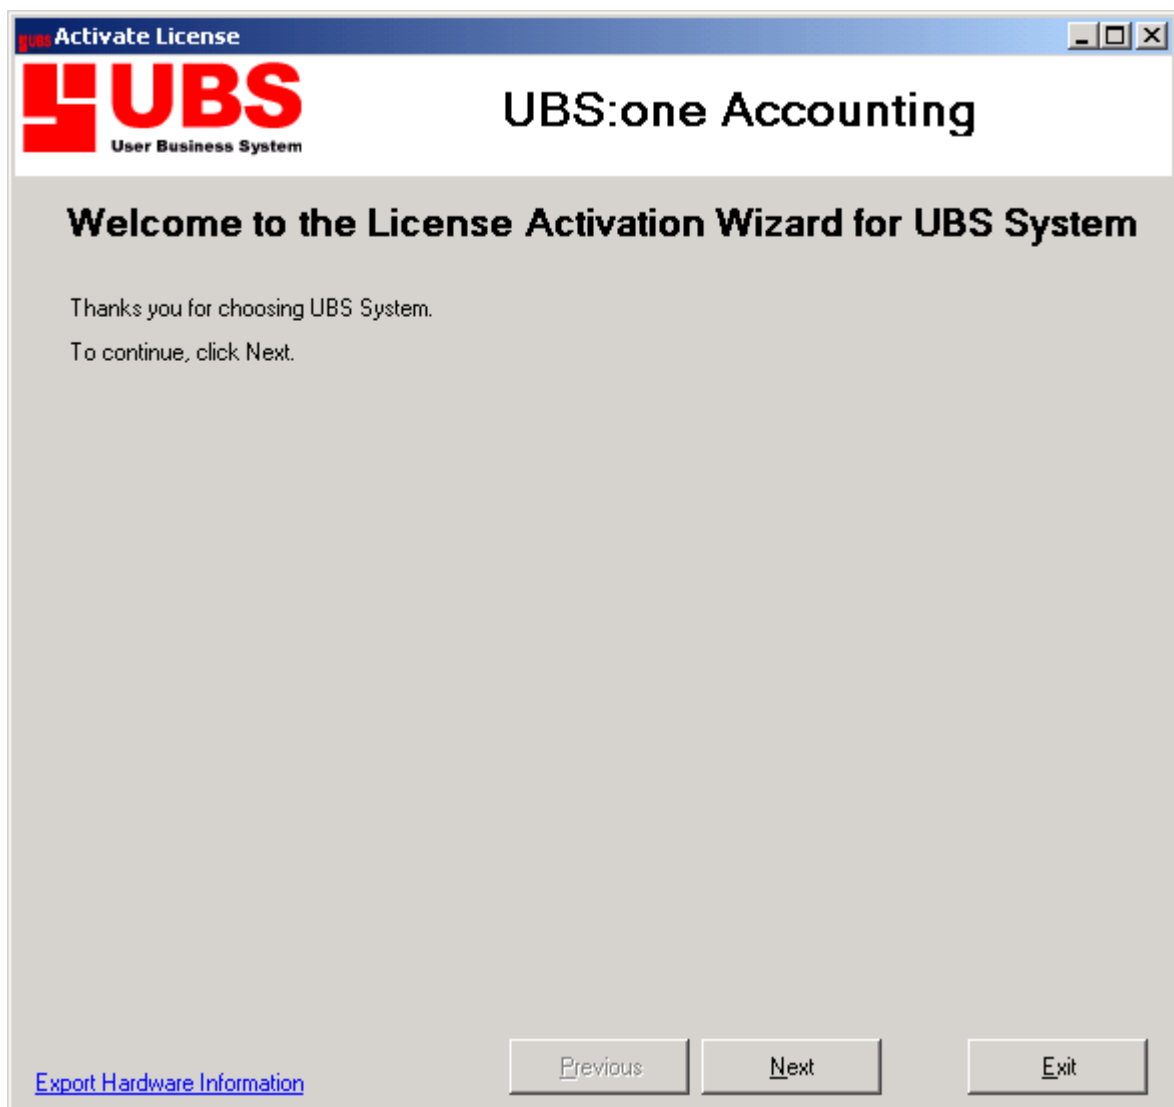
UBS Activate License

UBS
User Business System

UBS:one Accounting

Welcome to the License Activation Wizard for UBS System

Thanks you for choosing UBS System.

To continue, click Next.

Export Hardware Information

Previous

Next

Exit